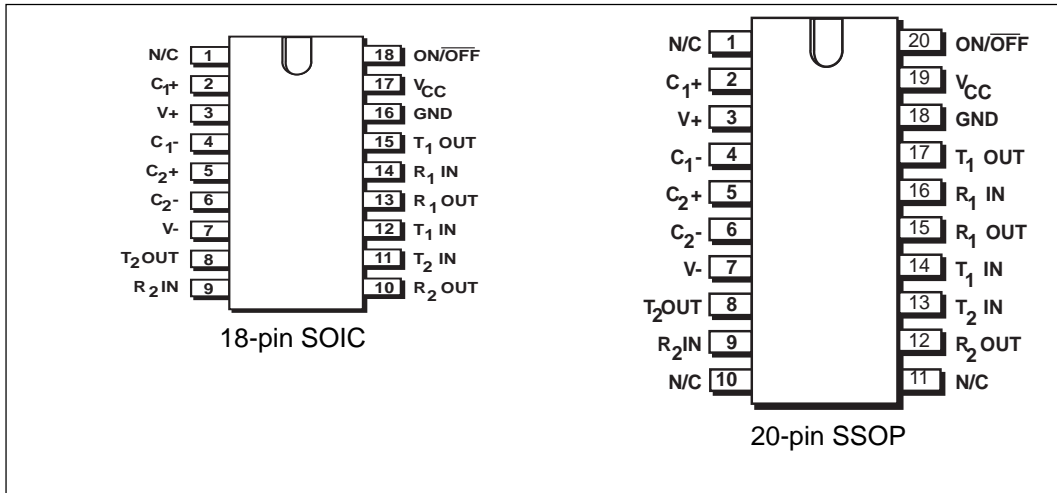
N/C 1
$C_1$+ 2
V+ 3
$C_1$- 4
$C_2$+ 5
$C_2$- 6
V- 7
$T_2$OUT 8
$R_2$IN 9

18 ON/$\overline{OFF}$
17 $V_{CC}$
16 GND
15 $T_1$ OUT
14 $R_1$ IN
13 $R_1$ OUT
12 $T_1$ IN
11 $T_2$ IN
10 $R_2$ OUT

18-pin SOIC

N/C 1
$C_1$+ 2
V+ 3
$C_1$- 4
$C_2$+ 5
$C_2$- 6
V- 7
$T_2$OUT 8
$R_2$IN 9
N/C 10

20 ON/$\overline{OFF}$
19 $V_{CC}$
18 GND
17 $T_1$ OUT
16 $R_1$ IN
15 $R_1$ OUT
14 $T_1$ IN
13 $T_2$ IN
12 $R_2$ OUT
11 N/C

20-pin SSOP